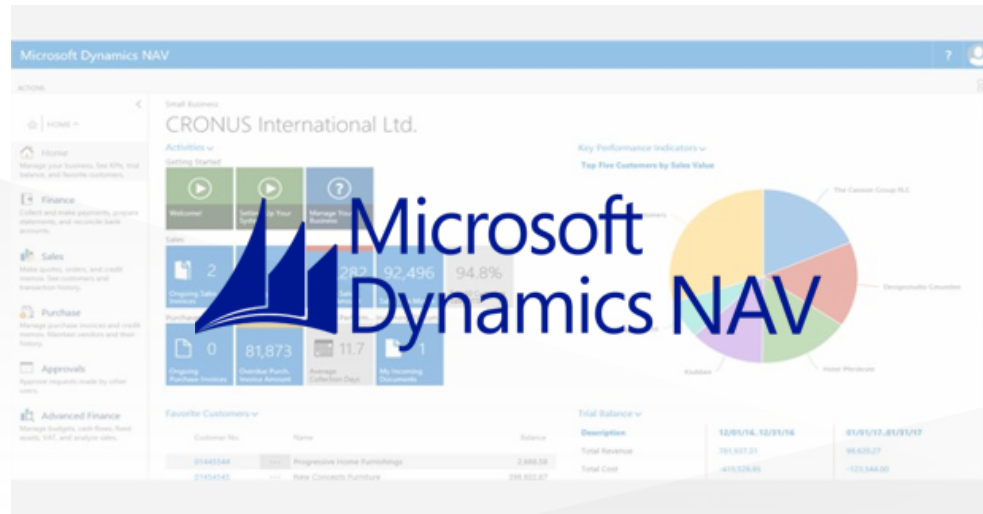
Microsoft Dynamics NAV

ACTIONS

HOME

Home
Manage your business. See KPIs, trial balance, and favorite customers.

Finance
Collect and make payments, prepare statements, and reconcile bank accounts.

Sales
Make quotes, orders, and credit memos. See customers and transaction history.

Purchase
Manage purchase invoices and credit memos. Maintain vendors and their history.

Approvals
Approve requests made by other users.

Advanced Finance
Manage budgets, cash flows, fixed assets, VAT, and analyze sales.

Small Business
CRONUS International Ltd.

Activities
Getting Started

Welcome!

Set Up Your System

Manage Your Business

Sales

2
Ongoing Sales Invoices

282

92,496

94.8%

Purchases

0
Ongoing Purchase Invoices

81,873
Overdue Purch. Invoice Amount

11.7
Average Collection Days

1
My Incoming Documents

Key Performance Indicators
Top Five Customers by Sales Value

The Cannon Group PLC

Deerfield Graphics Company

Designstudio Gmunden

Klubben

Hotel Pferdesee

Favorite Customers

Customer No.

Name

Balance

01445544

Progressive Home Furnishings

2,666.58

01454545

New Concepts Furniture

298,902.67

Trial Balance

Description

12/01/16..12/31/16

01/01/17..01/31/17

Total Revenue

781,637.21

99,620.27

Total Cost

-415,528.95

-123,544.00

Microsoft
Dynamics NAV